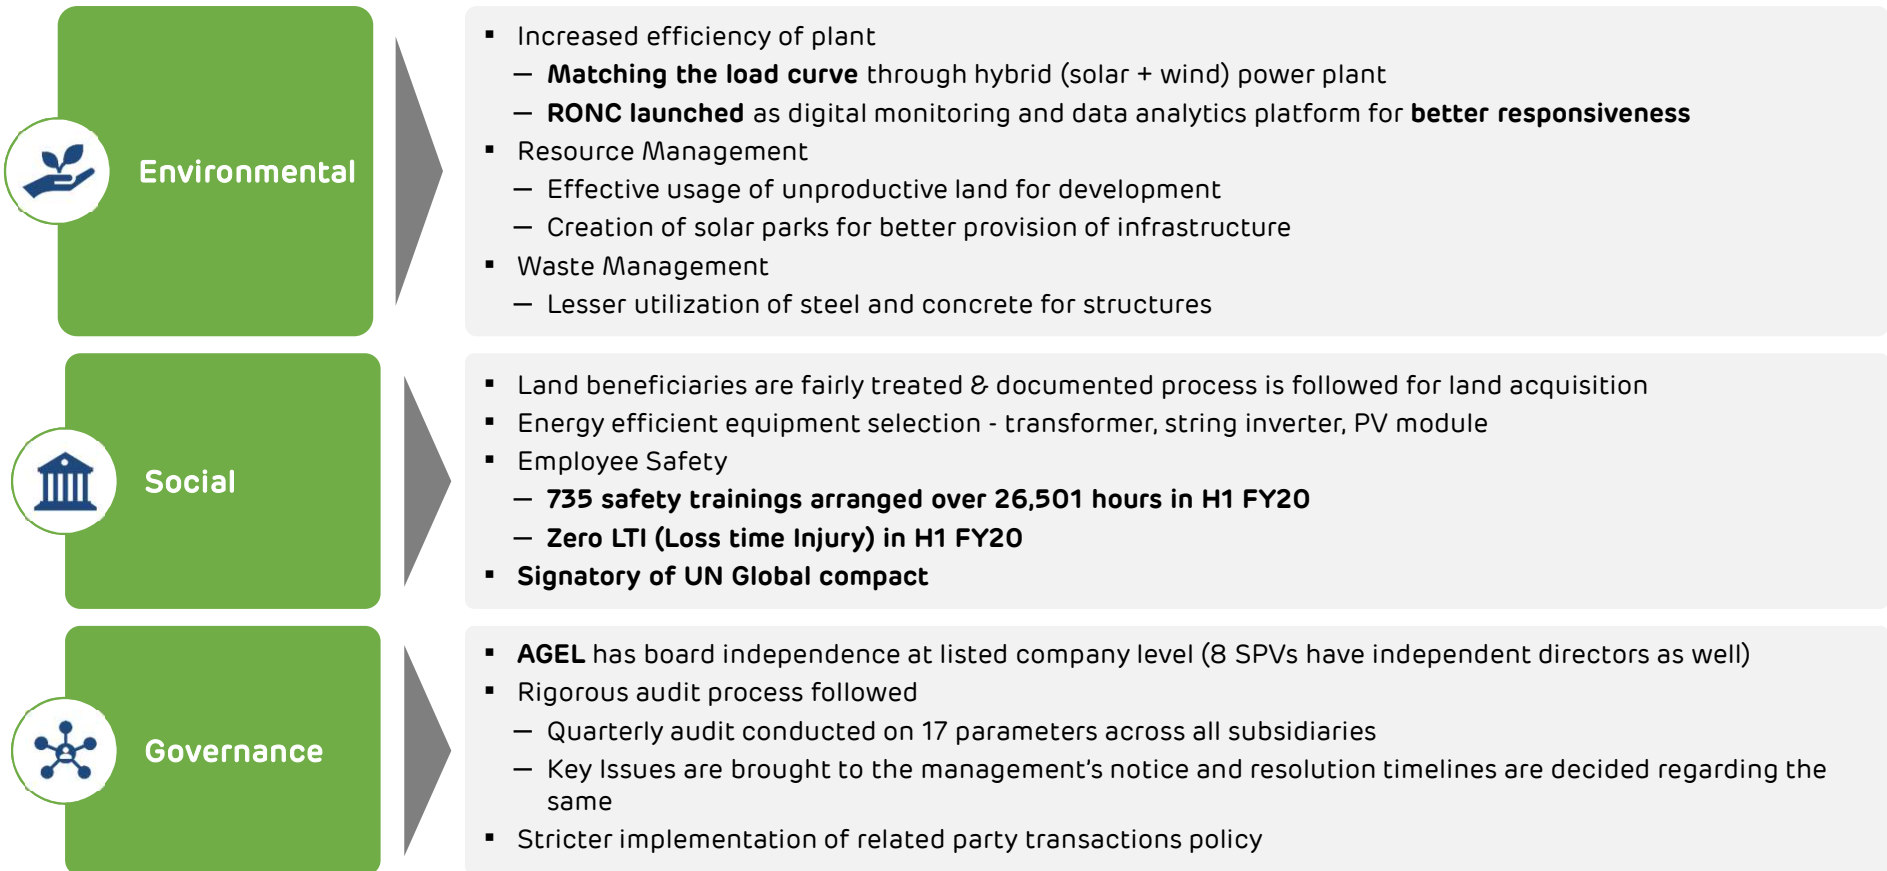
Environmental

▪ Increased efficiency of plant
– Matching the load curve through hybrid (solar + wind) power plant
– RONC launched as digital monitoring and data analytics platform for better responsiveness
▪ Resource Management
– Effective usage of unproductive land for development
– Creation of solar parks for better provision of infrastructure
▪ Waste Management
– Lesser utilization of steel and concrete for structures

Social

▪ Land beneficiaries are fairly treated & documented process is followed for land acquisition
▪ Energy efficient equipment selection - transformer, string inverter, PV module
▪ Employee Safety
– 735 safety trainings arranged over 26,501 hours in H1 FY20
– Zero LTI (Loss time Injury) in H1 FY20
▪ Signatory of UN Global compact

Governance

▪ AGEL has board independence at listed company level (8 SPVs have independent directors as well)
▪ Rigorous audit process followed
– Quarterly audit conducted on 17 parameters across all subsidiaries
– Key Issues are brought to the management's notice and resolution timelines are decided regarding the same
▪ Stricter implementation of related party transactions policy